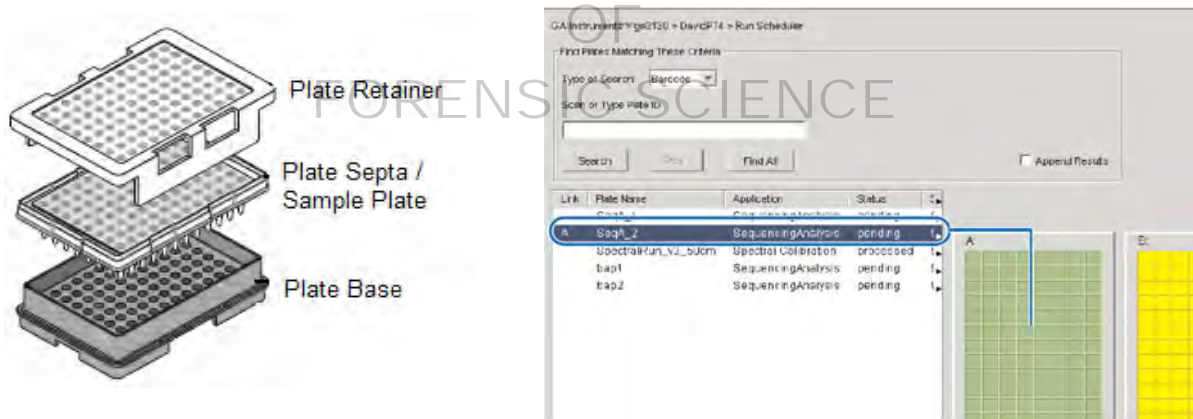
Plate Retainer

Plate Septa / Sample Plate

Plate Base

OF
FORENSIC SCIENCE

GA Instruments > ga3130 > DavidPT4 > Run Scheduler

Find Plates Matching These Criteria

Type of Search: Barcode

Scan or Type Plate ID

Search

Find All

Append Results

| Link | Plate Name | Application | Status |
|---|---|---|---|
| | Seq4_1 | SequencingAnalysis | pending |
| A | Seq4_2 | SequencingAnalysis | pending |
| | SpectralRun_V2_50cm | Spectral Calibration | processed |
| | bap1 | SequencingAnalysis | pending |
| | bap2 | SequencingAnalysis | pending |

A

B